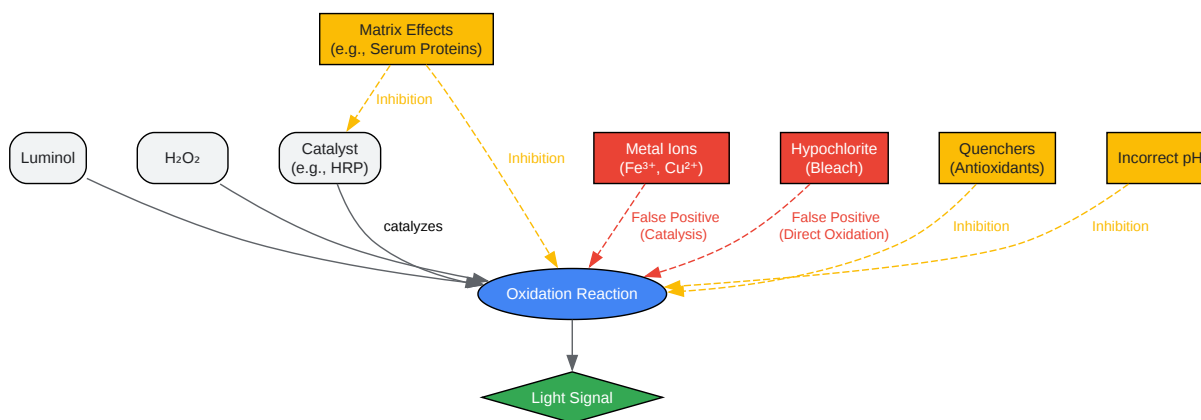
Matrix Effects
(e.g., Serum Proteins)

Inhibition

Inhibition

Luminol

$H_2O_2$

Catalyst
(e.g., HRP)

catalyzes

Metal Ions
($Fe^{3+}$, $Cu^{2+}$)

False Positive
(Catalysis)

Hypochlorite
(Bleach)

False Positive
(Direct Oxidation)

Quenchers
(Antioxidants)

Inhibition

Incorrect pH

Inhibition

Oxidation Reaction

Light Signal